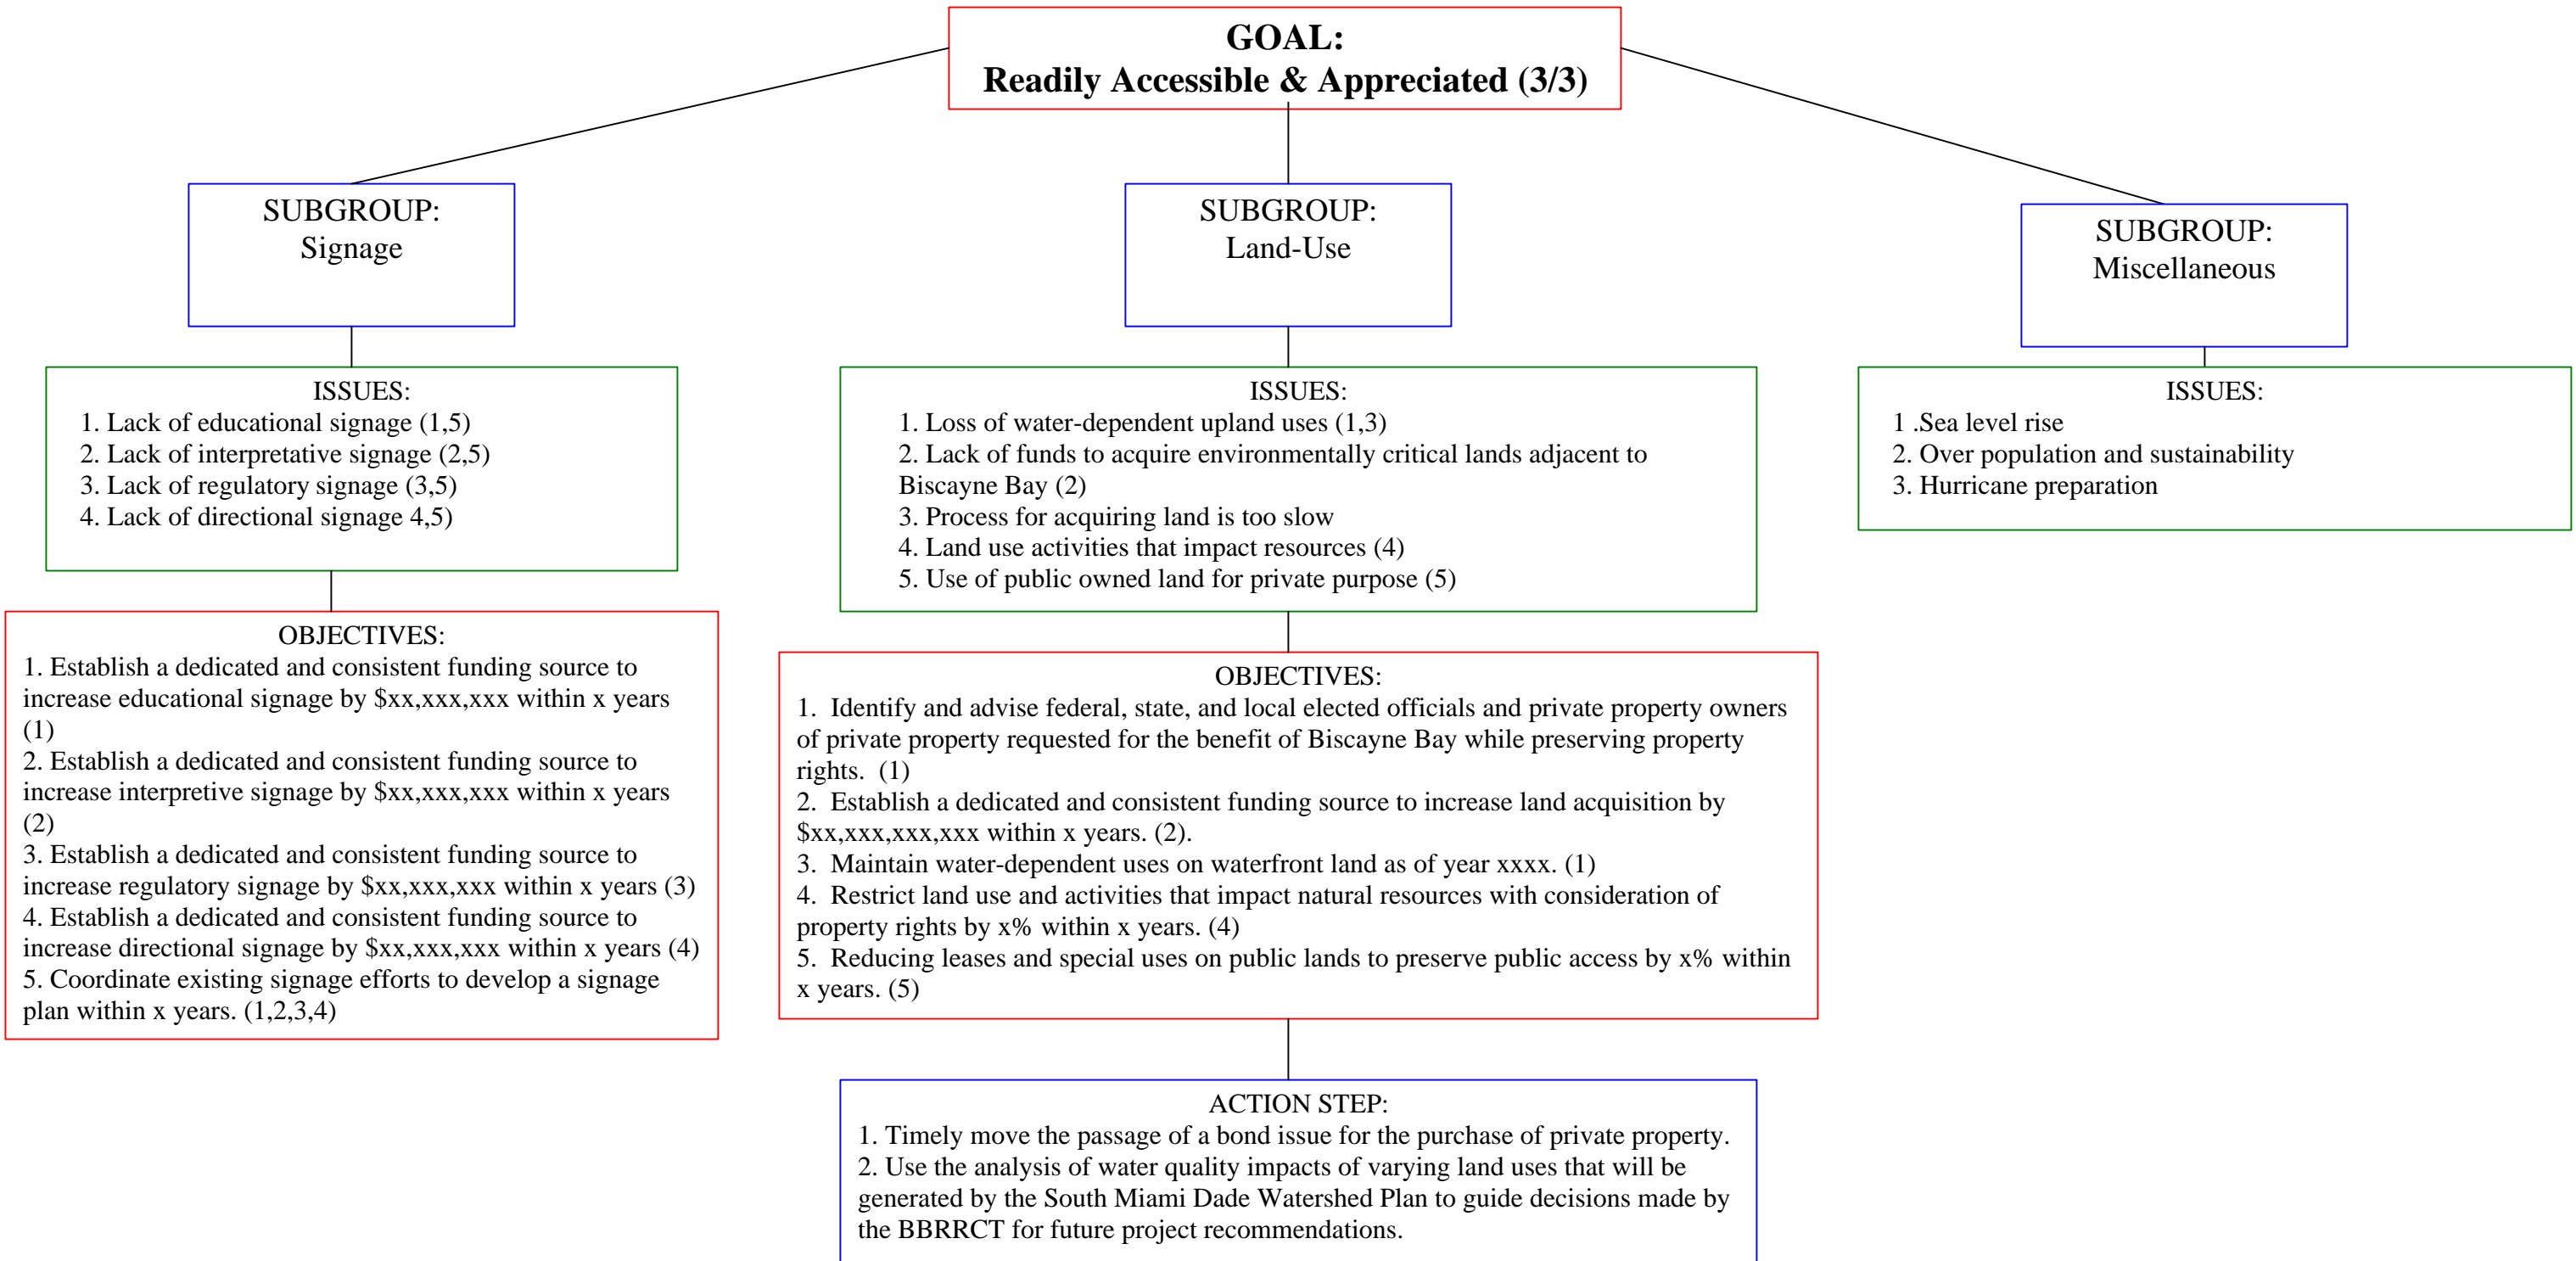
GOAL:
Readily Accessible & Appreciated (3/3)

SUBGROUP:
Signage

ISSUES:
1. Lack of educational signage (1,5)
2. Lack of interpretative signage (2,5)
3. Lack of regulatory signage (3,5)
4. Lack of directional signage 4,5)

OBJECTIVES:
1. Establish a dedicated and consistent funding source to increase educational signage by $xx,xxx,xxx within x years (1)
2. Establish a dedicated and consistent funding source to increase interpretive signage by $xx,xxx,xxx within x years (2)
3. Establish a dedicated and consistent funding source to increase regulatory signage by $xx,xxx,xxx within x years (3)
4. Establish a dedicated and consistent funding source to increase directional signage by $xx,xxx,xxx within x years (4)
5. Coordinate existing signage efforts to develop a signage plan within x years. (1,2,3,4)

SUBGROUP:
Land-Use

ISSUES:
1. Loss of water-dependent upland uses (1,3)
2. Lack of funds to acquire environmentally critical lands adjacent to Biscayne Bay (2)
3. Process for acquiring land is too slow
4. Land use activities that impact resources (4)
5. Use of public owned land for private purpose (5)

OBJECTIVES:
1. Identify and advise federal, state, and local elected officials and private property owners of private property requested for the benefit of Biscayne Bay while preserving property rights. (1)
2. Establish a dedicated and consistent funding source to increase land acquisition by $xx,xxx,xxx,xxx within x years. (2).
3. Maintain water-dependent uses on waterfront land as of year xxxx. (1)
4. Restrict land use and activities that impact natural resources with consideration of property rights by x% within x years. (4)
5. Reducing leases and special uses on public lands to preserve public access by x% within x years. (5)

ACTION STEP:
1. Timely move the passage of a bond issue for the purchase of private property.
2. Use the analysis of water quality impacts of varying land uses that will be generated by the South Miami Dade Watershed Plan to guide decisions made by the BBRRCT for future project recommendations.

SUBGROUP:
Miscellaneous

ISSUES:
1 .Sea level rise
2. Over population and sustainability
3. Hurricane preparation